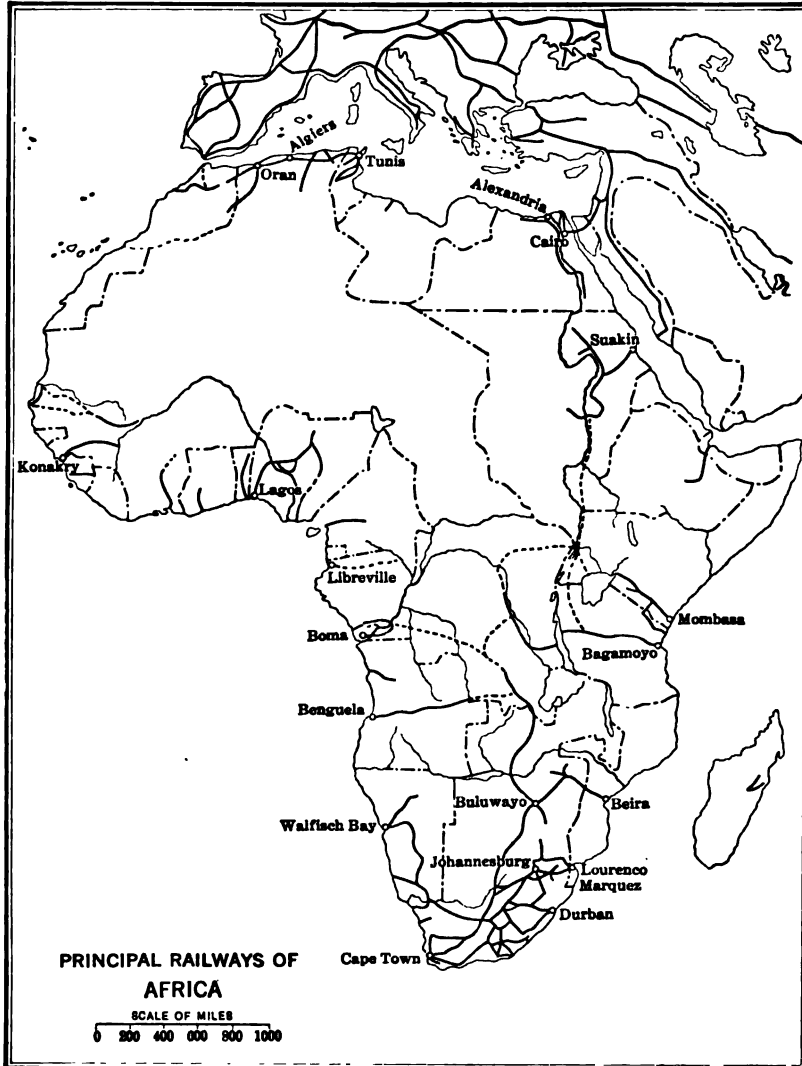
Algiers
Oran
Tunis
Alexandria
Cairo
Suakin
Konakry
Lagos
Libreville
Boma
Mombasa
Bagamoyo
Benguela
Buluwayo
Beira
Walfisch Bay
Johannesburg
Lourenco Marquez
Durban
Cape Town

PRINCIPAL RAILWAYS OF AFRICA
SCALE OF MILES
0 200 400 600 800 1000